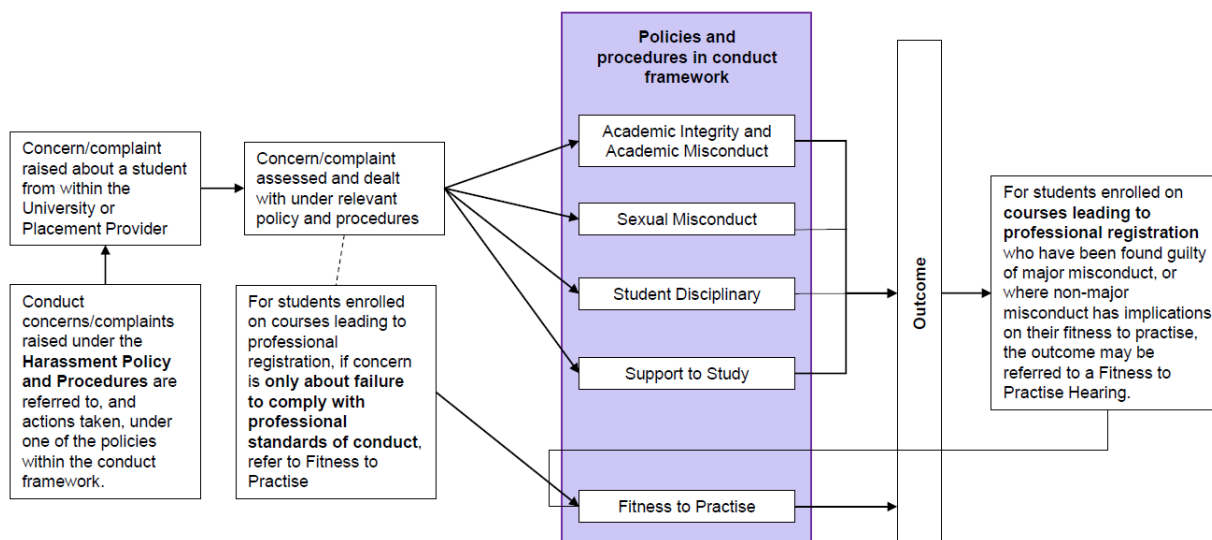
Concern/complaint raised about a student from within the University or Placement Provider

Conduct concerns/complaints raised under the **Harassment Policy and Procedures** are referred to, and actions taken, under one of the policies within the conduct framework.

Concern/complaint assessed and dealt with under relevant policy and procedures

For students enrolled on courses leading to professional registration, if concern is **only about failure to comply with professional standards of conduct**, refer to Fitness to Practise

**Policies and procedures in conduct framework**

Academic Integrity and Academic Misconduct

Sexual Misconduct

Student Disciplinary

Support to Study

Fitness to Practise

**Outcome**

For students enrolled on **courses leading to professional registration** who have been found guilty of major misconduct, or where non-major misconduct has implications on their fitness to practise, the outcome may be referred to a Fitness to Practise Hearing.